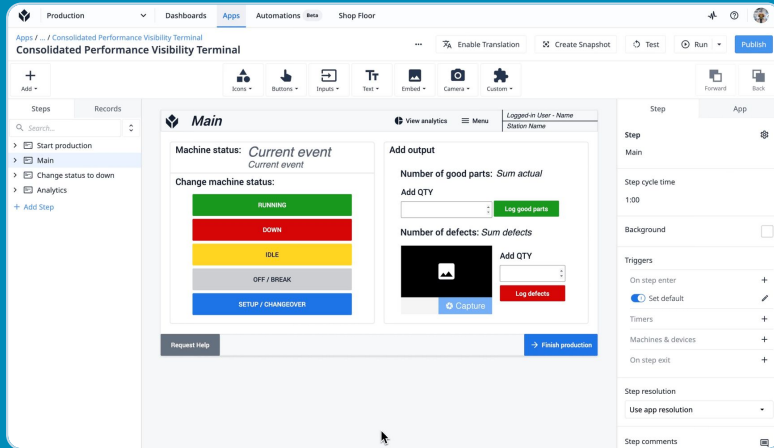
Production
Dashboards
Apps
Automations Beta
Shop Floor

Apps / ... / Consolidated Performance Visibility Terminal
Consolidated Performance Visibility Terminal

Enable Translation
Create Snapshot
Test
Run
Publish

Add
Icons
Buttons
Inputs
Text
Embed
Camera
Custom
Forward
Back

Steps
Records
Search...
Start production
Main
Change status to down
Analytics
+ Add Step

Main
View analytics
Menu
Logged-in User - Name
Station Name

Machine status:
Current event
Current event

Change machine status:
RUNNING
DOWN
IDLE
OFF / BREAK
SETUP / CHANGEOVER

Add output
Number of good parts:
Sum actual
Add QTY
Log good parts
Number of defects:
Sum defects
Add QTY
Capture
Log defects

Request Help
Finish production

Step
App
Step
Main
Step cycle time
1:00
Background
Triggers
On step enter
Set default
Timers
Machines & devices
On step exit
Step resolution
Use app resolution
Step comments